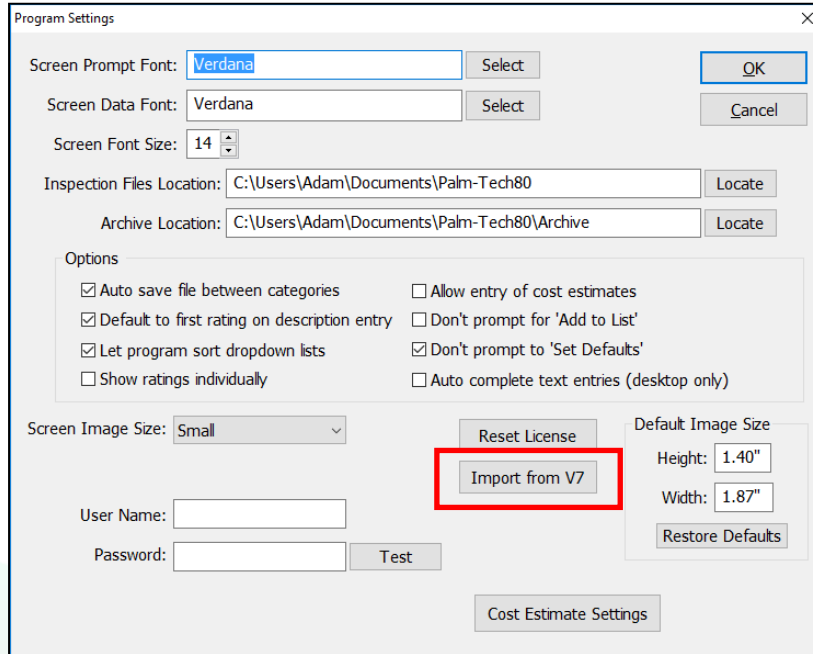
Program Settings
X

Screen Prompt Font: Verdana Select
Screen Data Font: Verdana Select
Screen Font Size: 14

OK
Cancel

Inspection Files Location: C:\Users\Adam\Documents\Palm-Tech80 Locate
Archive Location: C:\Users\Adam\Documents\Palm-Tech80\Archive Locate

Options
☑ Auto save file between categories
☑ Default to first rating on description entry
☑ Let program sort dropdown lists
☐ Show ratings individually
☐ Allow entry of cost estimates
☐ Don't prompt for 'Add to List'
☑ Don't prompt to 'Set Defaults'
☐ Auto complete text entries (desktop only)

Screen Image Size: Small

Reset License
Import from V7

Default Image Size
Height: 1.40"
Width: 1.87"
Restore Defaults

User Name:
Password: Test

Cost Estimate Settings